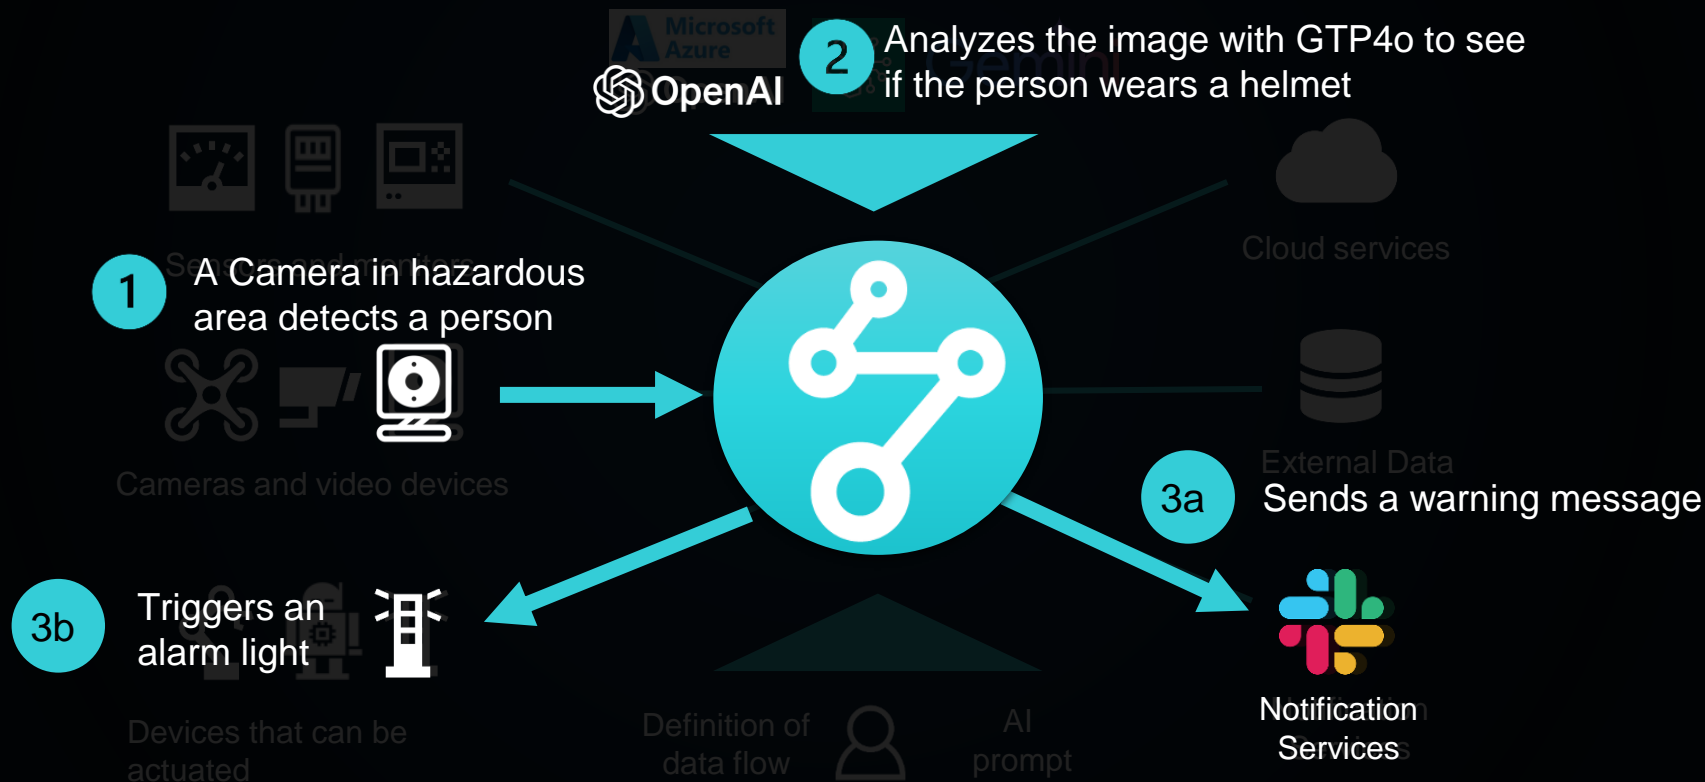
Microsoft Azure

OpenAI

2 Analyzes the image with GTP4o to see if the person wears a helmet

Gemini

Sensors and monitors

1 A Camera in hazardous area detects a person

Cloud services

Cameras and video devices

External Data

3a Sends a warning message

3b Triggers an alarm light

Devices that can be actuated

Definition of data flow

AI prompt

Notification Services